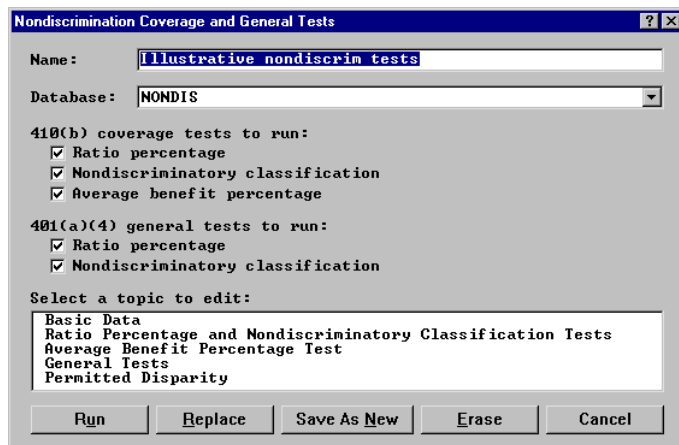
Nondiscrimination Coverage and General Tests

? X

Name: Illustrative nondiscrim tests

Database: NONDIS

410(b) coverage tests to run:
☑ Ratio percentage
☑ Nondiscriminatory classification
☑ Average benefit percentage

401(a)(4) general tests to run:
☑ Ratio percentage
☑ Nondiscriminatory classification

Select a topic to edit:
Basic Data
Ratio Percentage and Nondiscriminatory Classification Tests
Average Benefit Percentage Test
General Tests
Permitted Disparity

Run | Replace | Save As New | Erase | Cancel